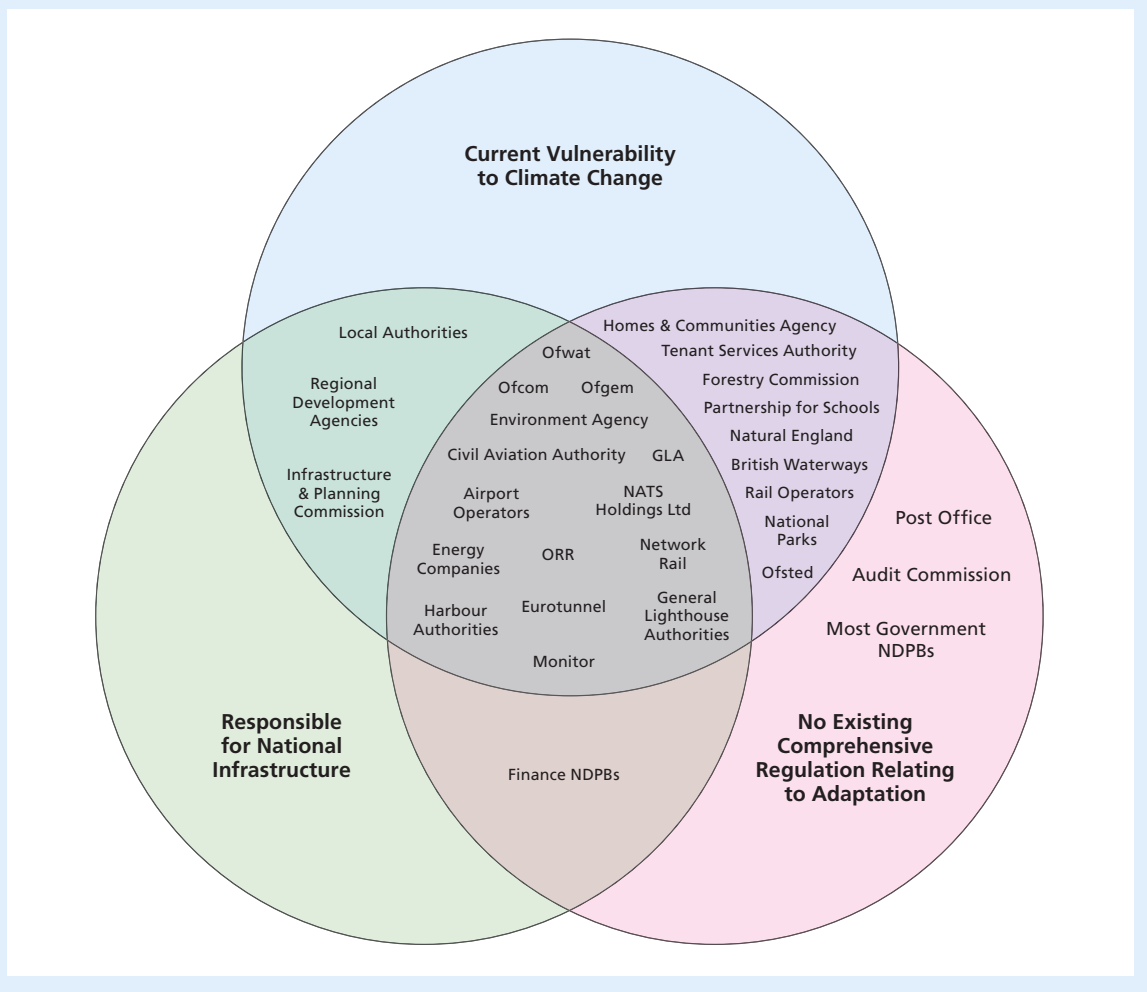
Current Vulnerability to Climate Change

Local Authorities

Regional Development Agencies

Infrastructure & Planning Commission

Ofwat

Ofcom

Ofgem

Environment Agency

Civil Aviation Authority

GLA

Airport Operators

NATS Holdings Ltd

Energy Companies

ORR

Network Rail

Harbour Authorities

Eurotunnel

General Lighthouse Authorities

Monitor

Homes & Communities Agency

Tenant Services Authority

Forestry Commission

Partnership for Schools

Natural England

British Waterways

Rail Operators

National Parks

Ofsted

Post Office

Audit Commission

Most Government NDPBs

Responsible for National Infrastructure

Finance NDPBs

No Existing Comprehensive Regulation Relating to Adaptation